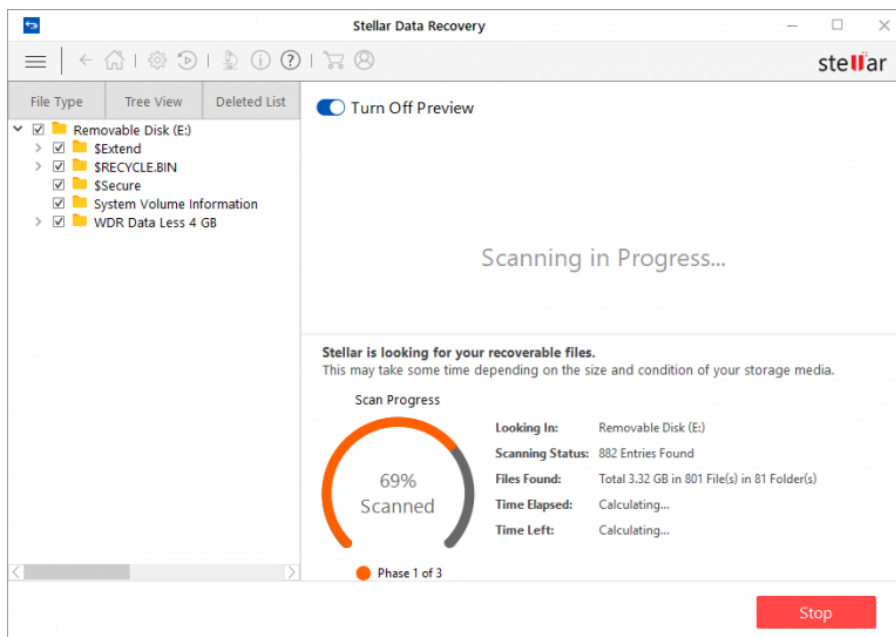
Stellar Data Recovery

stellar

File Type | Tree View | Deleted List

Removable Disk (E:)
$Extend
$RECYCLE.BIN
$Secure
System Volume Information
WDR Data Less 4 GB

Turn Off Preview

Scanning in Progress...

Stellar is looking for your recoverable files.
This may take some time depending on the size and condition of your storage media.

Scan Progress

69%
Scanned

Phase 1 of 3

Looking In: Removable Disk (E:)
Scanning Status: 882 Entries Found
Files Found: Total 3.32 GB in 801 File(s) in 81 Folder(s)
Time Elapsed: Calculating...
Time Left: Calculating...

Stop